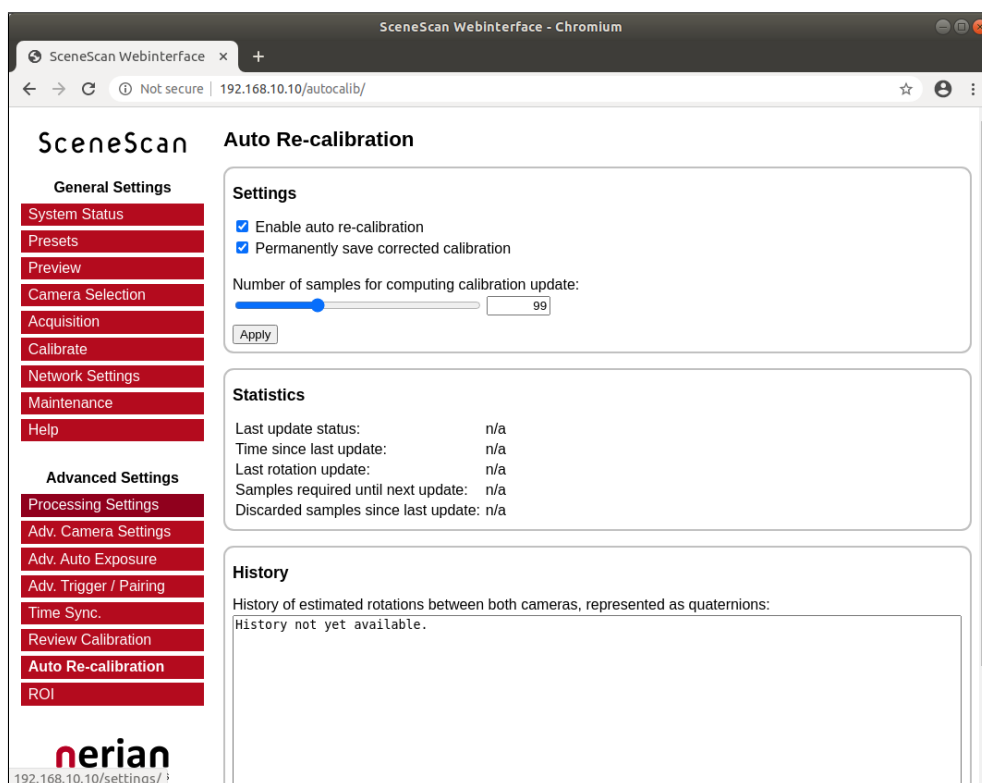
SceneScan Webinterface - Chromium

SceneScan Webinterface ×

+

Not secure | 192.168.10.10/autocalib/

SceneScan

General Settings

System Status

Presets

Preview

Camera Selection

Acquisition

Calibrate

Network Settings

Maintenance

Help

Advanced Settings

Processing Settings

Adv. Camera Settings

Adv. Auto Exposure

Adv. Trigger / Pairing

Time Sync.

Review Calibration

Auto Re-calibration

ROI

nerian

192.168.10.10/settings/

Auto Re-calibration

Settings

Enable auto re-calibration

Permanently save corrected calibration

Number of samples for computing calibration update:

99

Apply

Statistics

| | |
|---|---|
| Last update status: | n/a |
| Time since last update: | n/a |
| Last rotation update: | n/a |
| Samples required until next update: | n/a |
| Discarded samples since last update: | n/a |

History

History of estimated rotations between both cameras, represented as quaternions:

History not yet available.